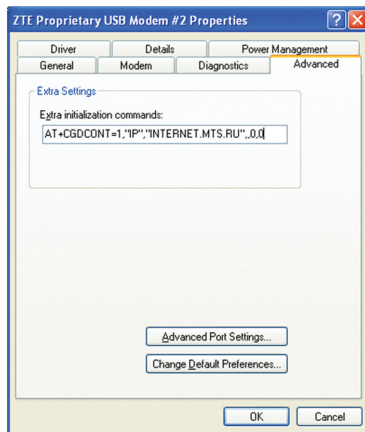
ZTE Proprietary USB Modem #2 Properties

Driver | Details | Power Management
General | Modem | Diagnostics | Advanced

Extra Settings

Extra initialization commands:

AT+CGDCONT=1,"IP","INTERNET.MTS.RU",,0,0

Advanced Port Settings...

Change Default Preferences...

OK

Cancel